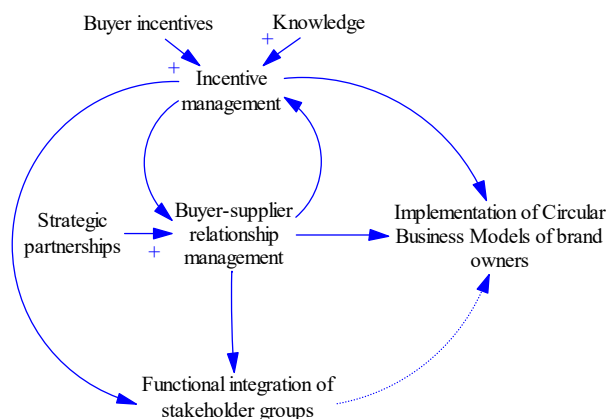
Buyer incentives

Knowledge

+

+

Incentive management

Strategic partnerships

+

Buyer-supplier relationship management

Implementation of Circular Business Models of brand owners

Functional integration of stakeholder groups